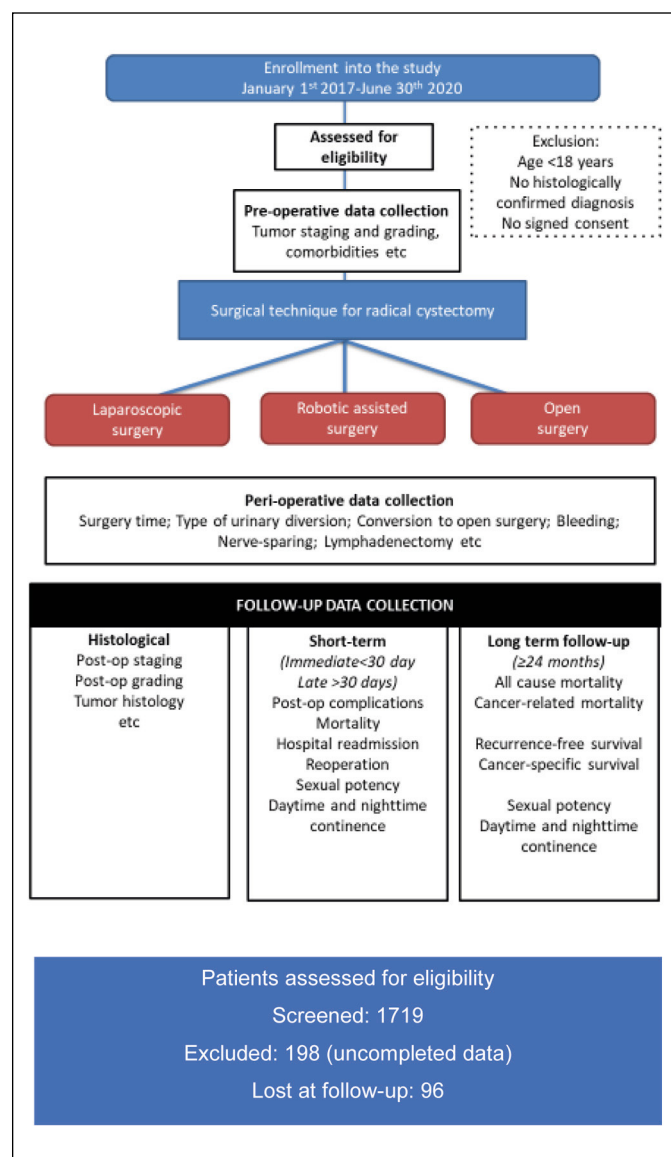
Enrollment into the study
January 1$^{st}$ 2017-June 30$^{th}$ 2020

Assessed for eligibility

Exclusion:
Age <18 years
No histologically confirmed diagnosis
No signed consent

Pre-operative data collection
Tumor staging and grading, comorbidities etc

Surgical technique for radical cystectomy

Laparoscopic surgery

Robotic assisted surgery

Open surgery

Peri-operative data collection
Surgery time; Type of urinary diversion; Conversion to open surgery; Bleeding; Nerve-sparing; Lymphadenectomy etc

FOLLOW-UP DATA COLLECTION

Histological
Post-op staging
Post-op grading
Tumor histology
etc

Short-term
(Immediate<30 day
Late >30 days)
Post-op complications
Mortality
Hospital readmission
Reoperation
Sexual potency
Daytime and nighttime continence

Long term follow-up
(≥24 months)
All cause mortality
Cancer-related mortality

Recurrence-free survival
Cancer-specific survival

Sexual potency
Daytime and nighttime continence

Patients assessed for eligibility
Screened: 1719
Excluded: 198 (uncompleted data)
Lost at follow-up: 96